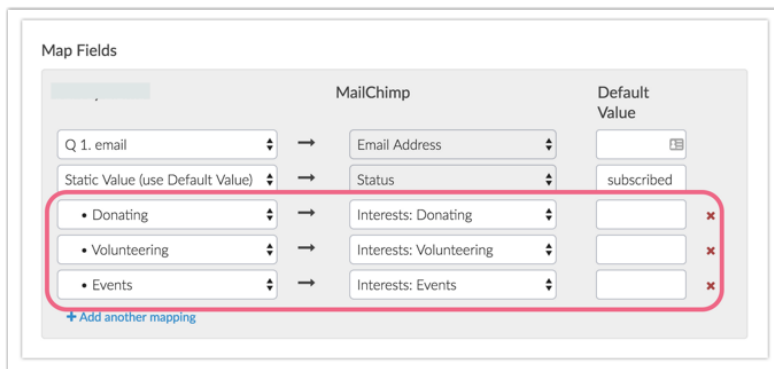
Map Fields

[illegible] | MailChimp | Default Value

Q 1. email → Email Address

Static Value (use Default Value) → Status | subscribed

• Donating → Interests: Donating

• Volunteering → Interests: Volunteering

• Events → Interests: Events

+ Add another mapping